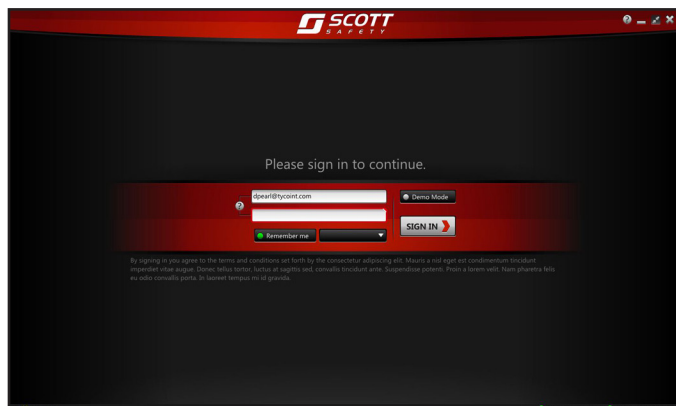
SCOTT
SAFETY

Please sign in to continue.

dpearl@tycoint.com

Demo Mode

Remember me

SIGN IN

By signing in you agree to the terms and conditions set forth by the consectetur adipiscing elit. Mauris a nisl eget est condimentum tincidunt imperdiet vitae augue. Donec tellus tortor, luctus at sagittis sed, convallis tincidunt ante. Suspendisse potenti. Proin a lorem velit. Nam pharetra felis eu odio convallis porta. In laoreet tempus mi id gravida.